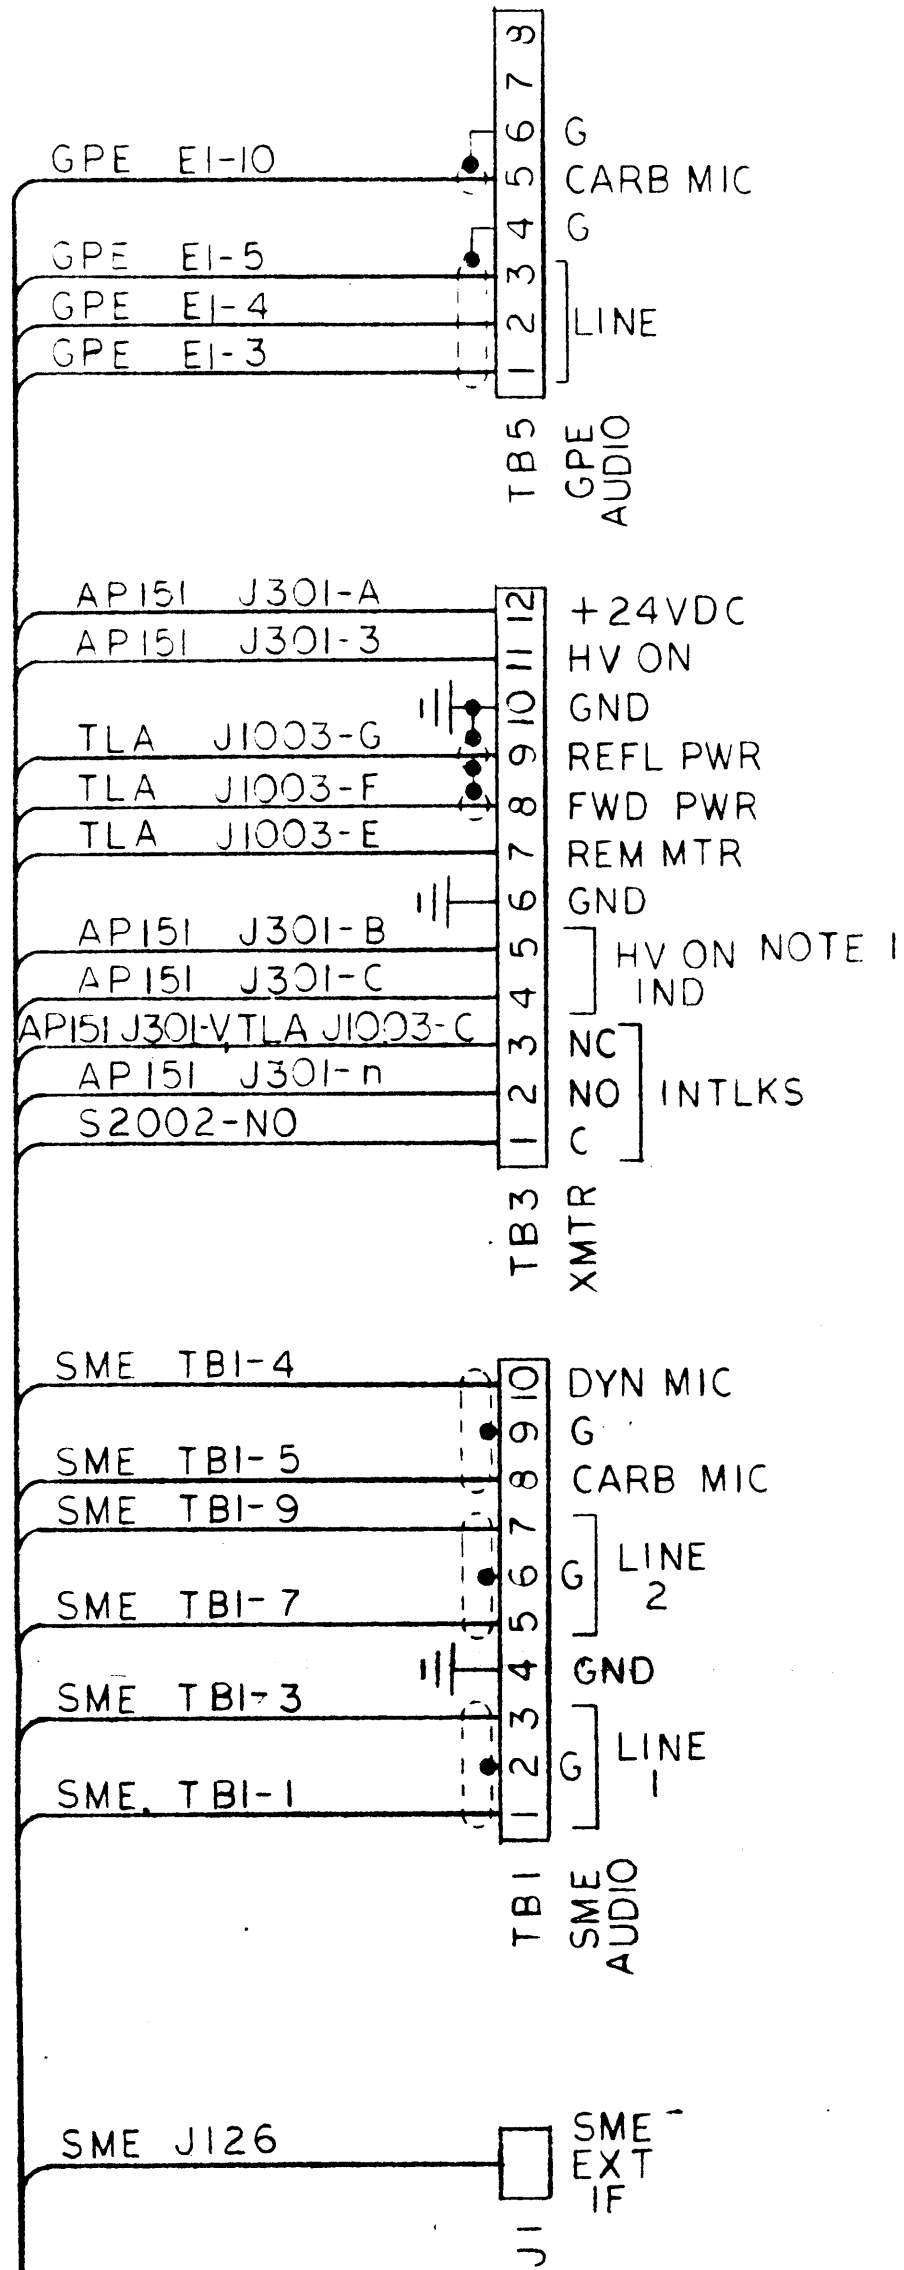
GPE E1-10
GPE E1-5
GPE E1-4
GPE E1-3

9
8
7
6 G
5 CARB MIC
4 G
3
2 LINE
1

TB5 GPE AUDIO

AP151 J301-A
AP151 J301-3
TLA J1003-G
TLA J1003-F
TLA J1003-E
AP151 J301-B
AP151 J301-C
AP151 J301-V,TLA J1003-C
AP151 J301-n
S2002-NO

12 +24VDC
11 HV ON
10 GND
9 REFL PWR
8 FWD PWR
7 REM MTR
6 GND
5 HV ON NOTE 1
4 IND
3 NC
2 NO INTLKS
1 C

TB3 XMTR

SME TB1-4
SME TB1-5
SME TB1-9
SME TB1-7
SME TB1-3
SME, TB1-1

10 DYN MIC
9 G
8 CARB MIC
7
6 G LINE 2
5
4 GND
3
2 G LINE 1
1

TB1 SME AUDIO

SME J126

SME EXT IF

J1